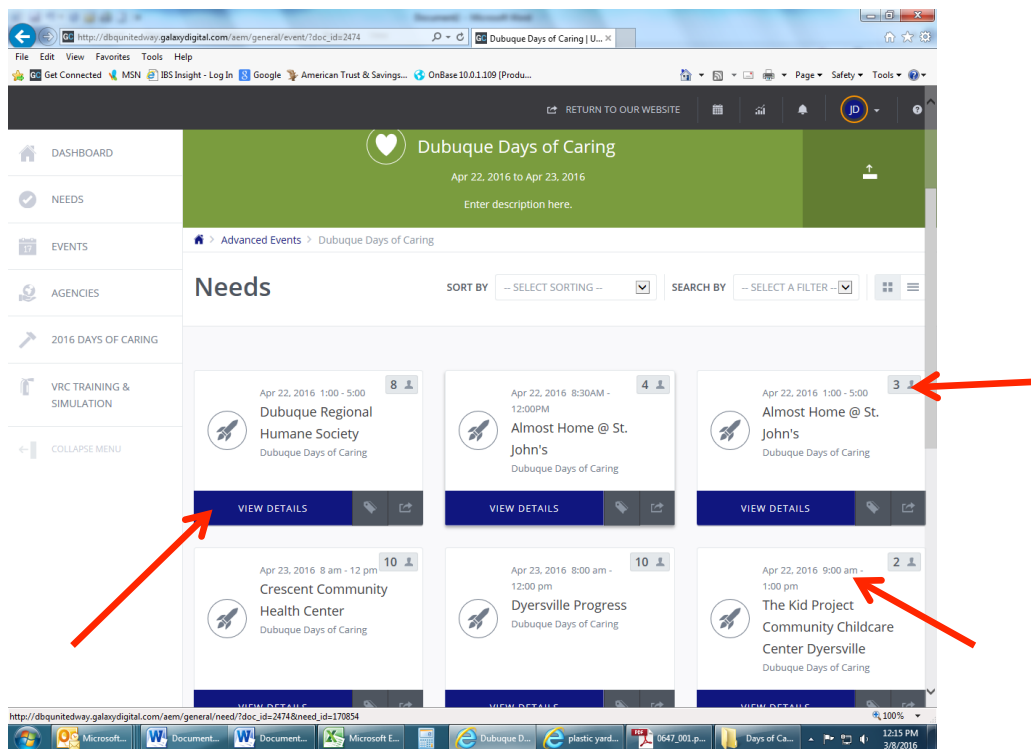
Document - Microsoft Word

http://dbqunitedway.galaxydigital.com/aem/general/event/?doc_id=2474

Dubuque Days of Caring | U...

File Edit View Favorites Tools Help

Get Connected MSN IBS Insight - Log In Google American Trust & Savings... OnBase 10.0.1.109 [Produ...

Page ▾ Safety ▾ Tools ▾

RETURN TO OUR WEBSITE

JD

DASHBOARD

NEEDS

EVENTS

AGENCIES

2016 DAYS OF CARING

VRC TRAINING & SIMULATION

COLLAPSE MENU

Dubuque Days of Caring

Apr 22, 2016 to Apr 23, 2016

Enter description here.

Advanced Events > Dubuque Days of Caring

Needs

SORT BY -- SELECT SORTING --

SEARCH BY -- SELECT A FILTER --

Apr 22, 2016 1:00 - 5:00
8
Dubuque Regional Humane Society
Dubuque Days of Caring
VIEW DETAILS

Apr 22, 2016 8:30AM - 12:00PM
4
Almost Home @ St. John's
Dubuque Days of Caring
VIEW DETAILS

Apr 22, 2016 1:00 - 5:00
3
Almost Home @ St. John's
Dubuque Days of Caring
VIEW DETAILS

Apr 23, 2016 8 am - 12 pm
10
Crescent Community Health Center
Dubuque Days of Caring
VIEW DETAILS

Apr 23, 2016 8:00 am - 12:00 pm
10
Dyersville Progress
Dubuque Days of Caring
VIEW DETAILS

Apr 22, 2016 9:00 am - 1:00 pm
2
The Kid Project Community Childcare Center Dyersville
Dubuque Days of Caring
VIEW DETAILS

http://dbqunitedway.galaxydigital.com/aem/general/need/?doc_id=2474&need_id=170854

100%

Microsoft... Document... Document... Microsoft E... Dubuque D... plastic yard... 0647_001.p... Days of Ca...

12:15 PM
3/8/2016